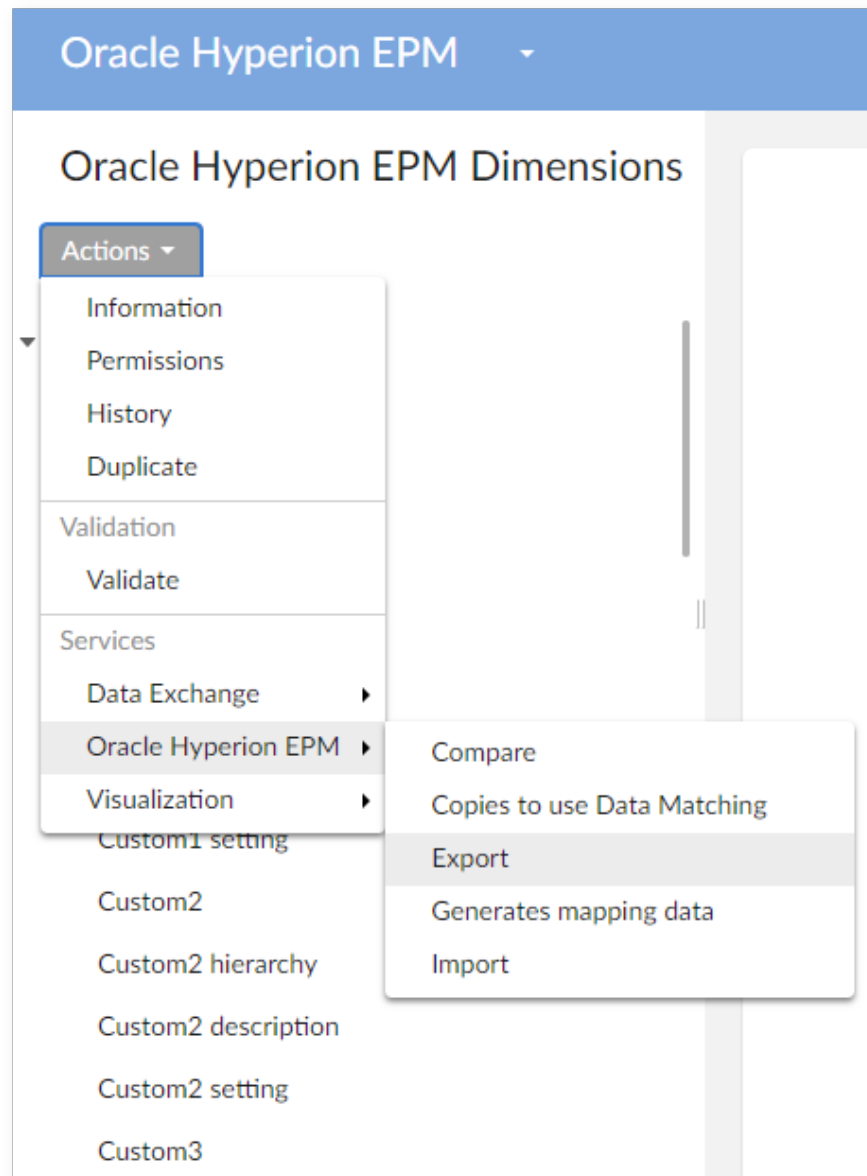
Oracle Hyperion EPM

Oracle Hyperion EPM Dimensions

Actions

Information
Permissions
History
Duplicate
Validation
Validate
Services
Data Exchange
Oracle Hyperion EPM
Visualization

Compare
Copies to use Data Matching
Export
Generates mapping data
Import

Custom1 setting
Custom2
Custom2 hierarchy
Custom2 description
Custom2 setting
Custom3